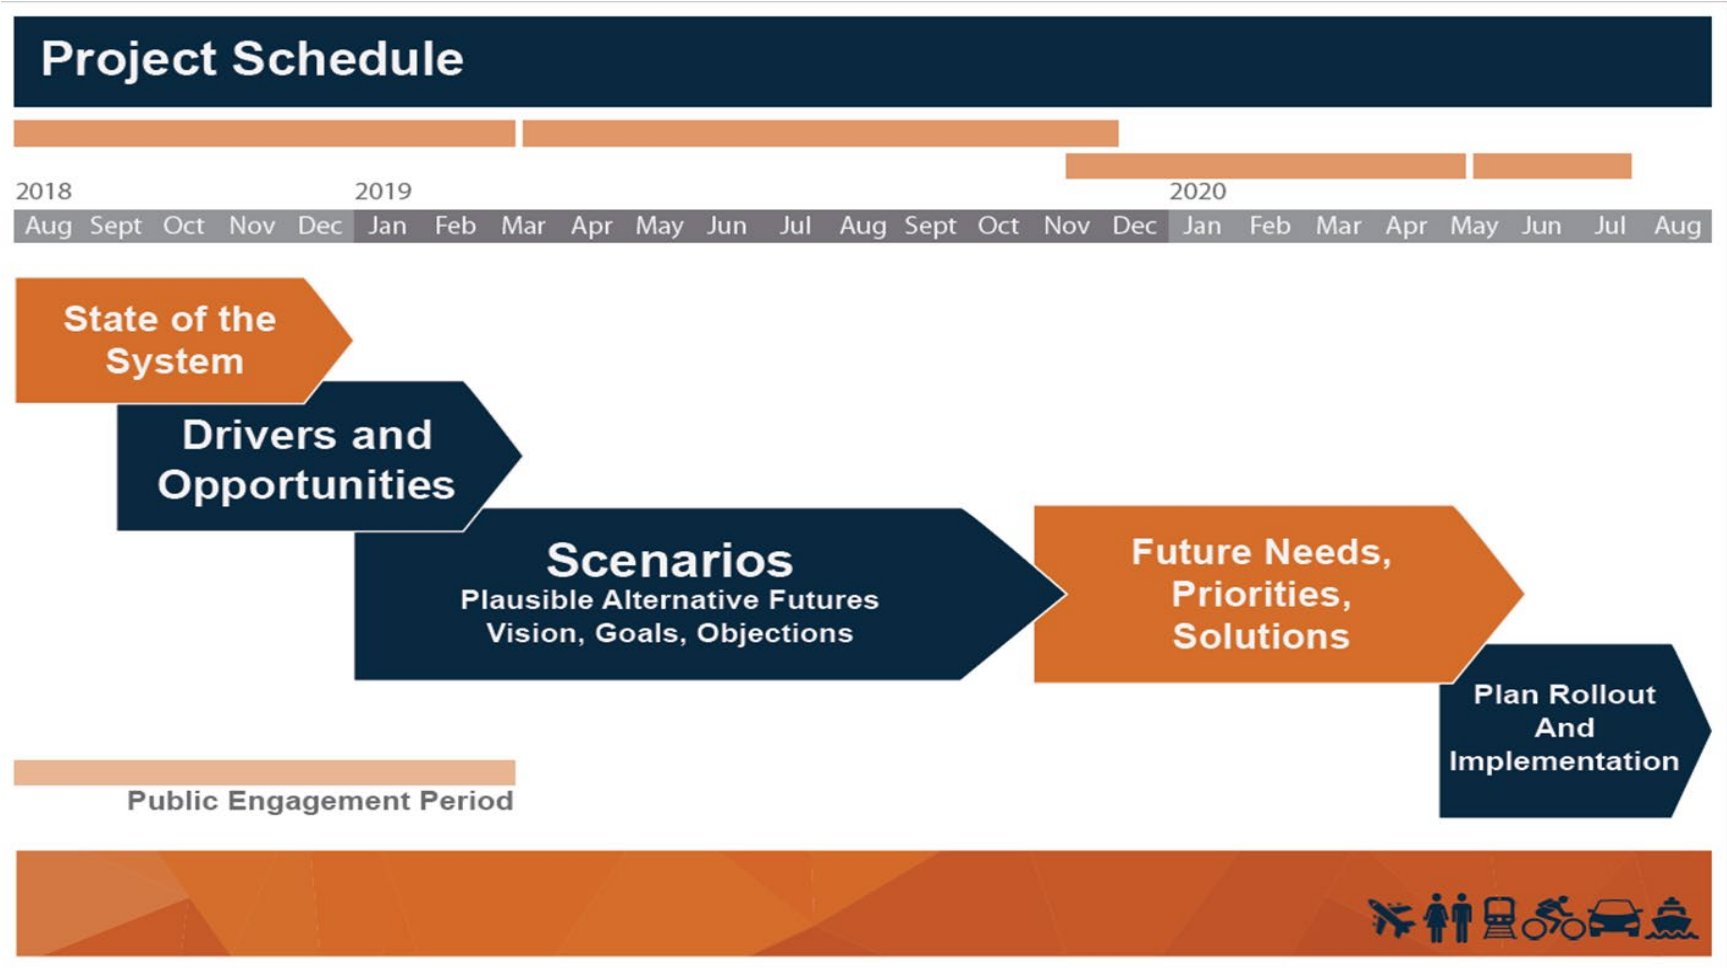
Project Schedule

2018
2019
2020

| Aug | Sept | Oct | Nov | Dec | Jan | Feb | Mar | Apr | May | Jun | Jul | Aug | Sept | Oct | Nov | Dec | Jan | Feb | Mar | Apr | May | Jun | Jul | Aug |
|---|---|---|---|---|---|---|---|---|---|---|---|---|---|---|---|---|---|---|---|---|---|---|---|---|

State of the System

Drivers and Opportunities

Scenarios
Plausible Alternative Futures
Vision, Goals, Objections

Future Needs, Priorities, Solutions

Plan Rollout And Implementation

Public Engagement Period